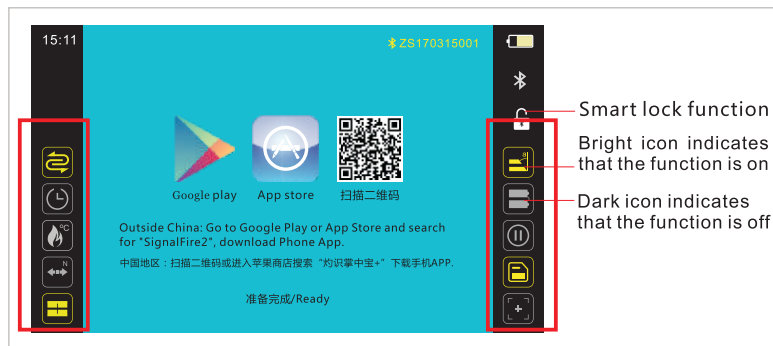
15:11

ZS170315001

Google play App store 扫描二维码

Outside China: Go to Google Play or App Store and search for "SignalFire2", download Phone App.

中国地区：扫描二维码或进入苹果商店搜索"灼识掌中宝+"下载手机APP.

准备完成/Ready

Smart lock function

Bright icon indicates that the function is on

Dark icon indicates that the function is off